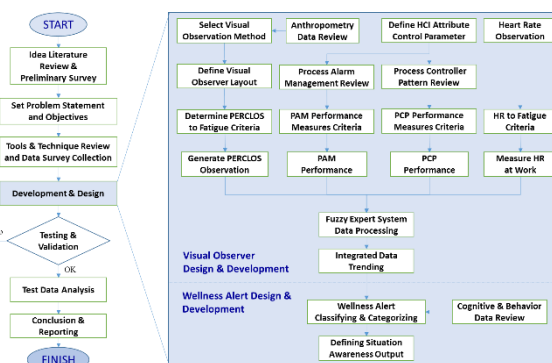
START

Idea Literature Review & Preliminary Survey

Set Problem Statement and Objectives

Tools & Technique Review and Data Survey Collection

Development & Design

Testing & Validation

OK

Test Data Analysis

Conclusion & Reporting

FINISH

Select Visual Observation Method

Anthropometry Data Review

Define HCI Attribute Control Parameter

Heart Rate Observation

Define Visual Observer Layout

Process Alarm Management Review

Process Controller Pattern Review

Determine PERCLOS to Fatigue Criteria

PAM Performance Measures Criteria

PCP Performance Measures Criteria

HR to Fatigue Criteria

Generate PERCLOS Observation

PAM Performance

PCP Performance

Measure HR at Work

Fuzzy Expert System Data Processing

Visual Observer Design & Development

Integrated Data Trending

Wellness Alert Design & Development

Wellness Alert Classifying & Categorizing

Cognitive & Behavior Data Review

Defining Situation Awareness Output